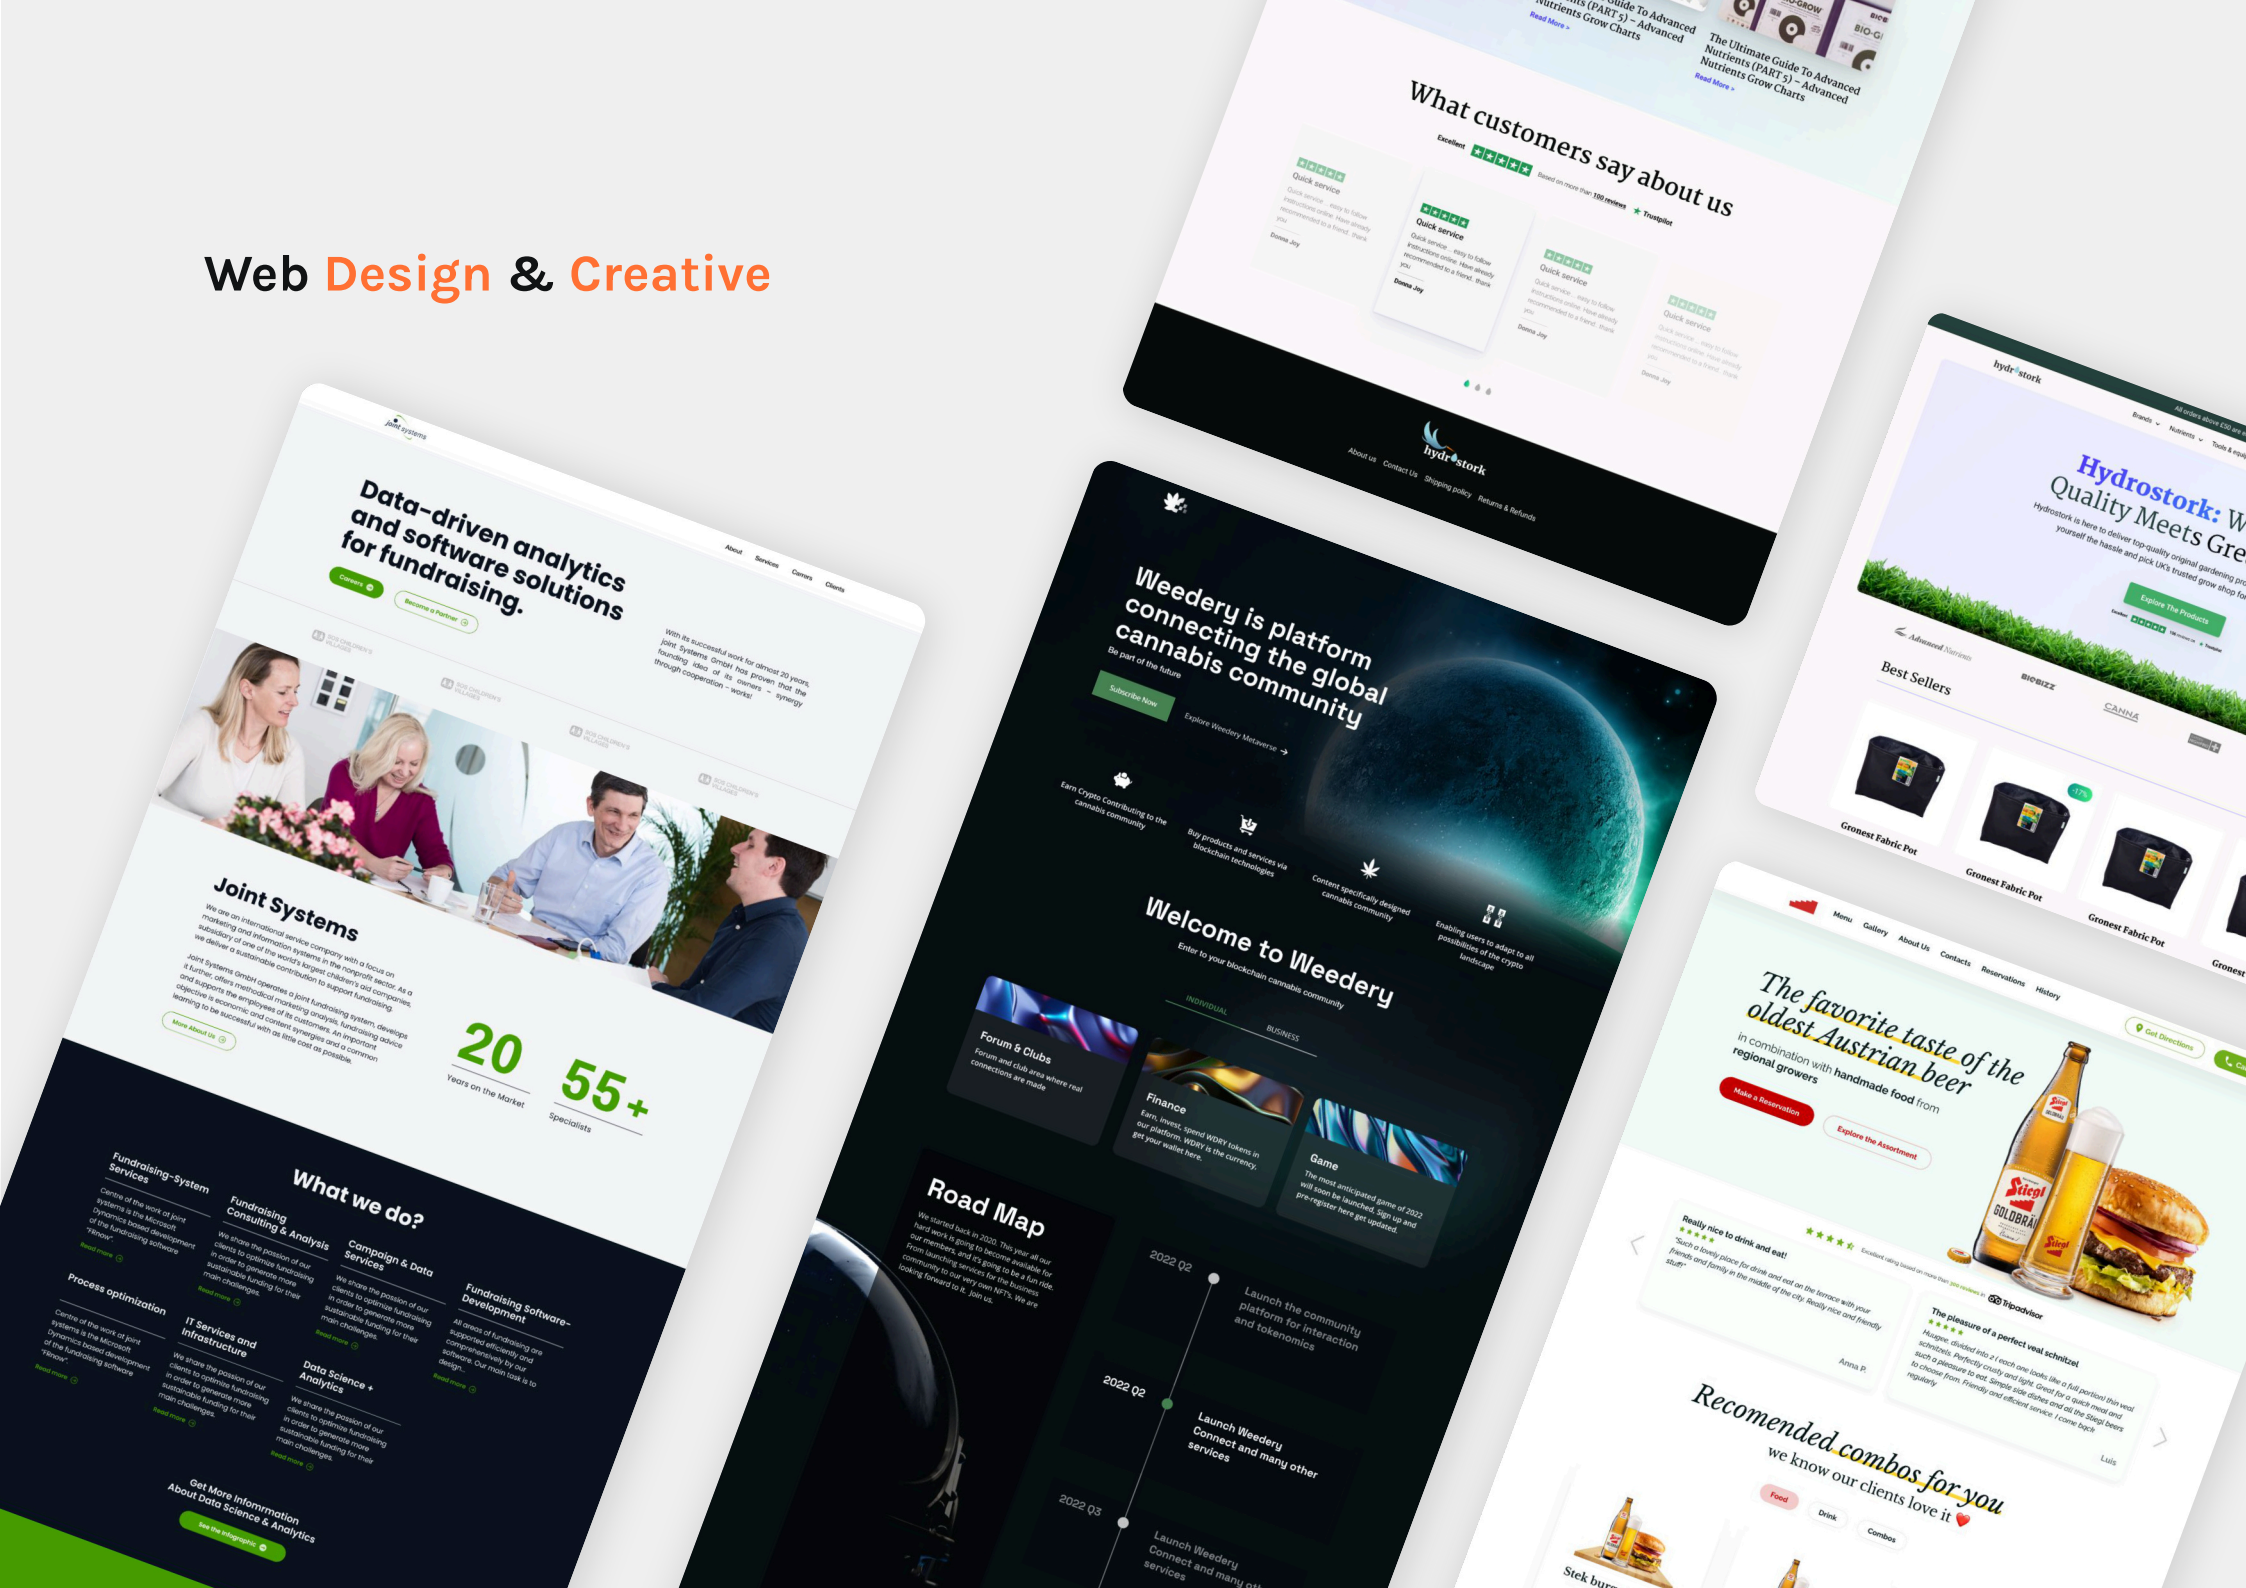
Web Design & Creative

The Ultimate Guide To Advanced Nutrients (PART 5) – Advanced Nutrients Grow Charts
Read More »

What customers say about us
Excellent
Based on more than 100 reviews
Trustpilot

Quick service
Quick service - easy to follow instructions online. Have already recommended to a friend. thank you
Donna Joy

hydrostork
About us Contact Us Shipping policy Returns & Refunds

Data-driven analytics and software solutions for fundraising.
Careers
Become a Partner
About Services Careers Clients
With its successful work for almost 20 years, Joint Systems GmbH has proven that the founding idea of its owners – synergy through cooperation – works!

Joint Systems
We are an international service company with a focus on marketing and information systems in the nonprofit sector. As a subsidiary of one of the world's largest children's aid companies, we deliver a sustainable contribution to support fundraising.
Joint Systems GmbH operates a joint fundraising system, develops it further, offers methodical marketing analysis, fundraising advice and supports the employees of its customers. An important objective is economic and content synergies and a common learning to be successful with as little cost as possible.
More About Us

20
Years on the Market
55+
Specialists

What we do?
Fundraising-System Services
Fundraising Consulting & Analysis
Campaign & Data Services
Fundraising Software-Development
Process optimization
IT Services and Infrastructure
Data Science + Analytics
Read more
Get More Information About Data Science & Analytics
See the infographic

Weedery is platform connecting the global cannabis community
Be part of the future
Subscribe Now
Explore Weedery Metaverse →
Earn Crypto Contributing to the cannabis community
Buy products and services via blockchain technologies
Content specifically designed cannabis community
Enabling users to adapt to all possibilities of the crypto landscape

Welcome to Weedery
Enter to your blockchain cannabis community
INDIVIDUAL BUSINESS
Forum & Clubs
Forum and club area where real connections are made
Finance
Earn, invest, spend WDRY tokens in our platform. WDRY is the currency, get your wallet here.
Game
The most anticipated game of 2022 will soon be launched. Sign up and pre-register here get updated.

Road Map
We started back in 2020. This year all our hard work is going to become available for our members, and it's going to be a fun ride. From launching services for the business community to our very own NFTs. We are looking forward to it. Join us.
2022 Q2
Launch the community platform for interaction and tokenomics
2022 Q2
Launch Weedery Connect and many other services
2022 Q3
Launch Weedery Connect and many ot

hydrostork
All orders above £50 are
Brands Nutrients Tools & equip
Hydrostork: W
Quality Meets Gre
Hydrostork is here to deliver top-quality original gardening pro yourself the hassle and pick UK's trusted grow shop fo
Explore The Products
Best Sellers
Advanced Nutrients BIOBIZZ CANNA
Gronest Fabric Pot
Gronest Fabric Pot
Gronest Fabric Pot
Gronest

Menu Gallery About Us Contacts Reservations History
Get Directions
The favorite taste of the oldest Austrian beer
in combination with handmade food from regional growers
Make a Reservation
Explore the Assortment
Really nice to drink and eat!
"Such a lovely place for drink and eat on the terrace with your friends and family in the middle of the city. Really nice and friendly stuff"
Anna P.
Tripadvisor
The pleasure of a perfect veal schnitzel
Luis
Recomended combos for you
we know our clients love it
Food Drink Combos
Stek bur